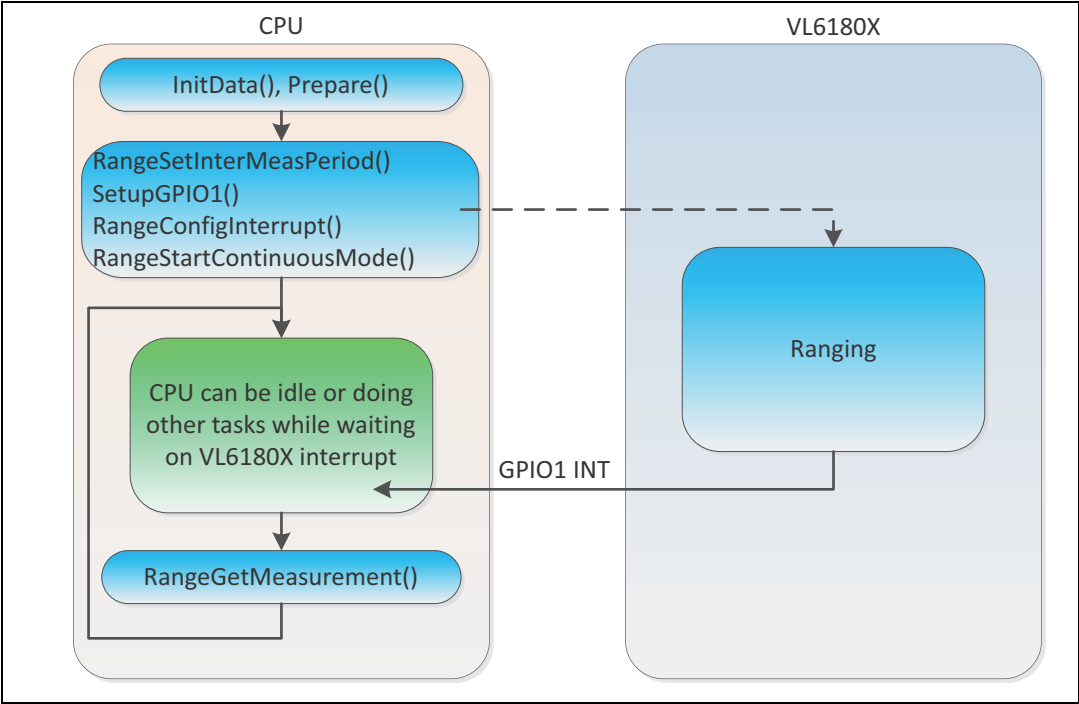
CPU

VL6180X

InitData(), Prepare()

RangeSetInterMeasPeriod()
SetupGPIO1()
RangeConfigInterrupt()
RangeStartContinuousMode()

Ranging

CPU can be idle or doing other tasks while waiting on VL6180X interrupt

GPIO1 INT

RangeGetMeasurement()